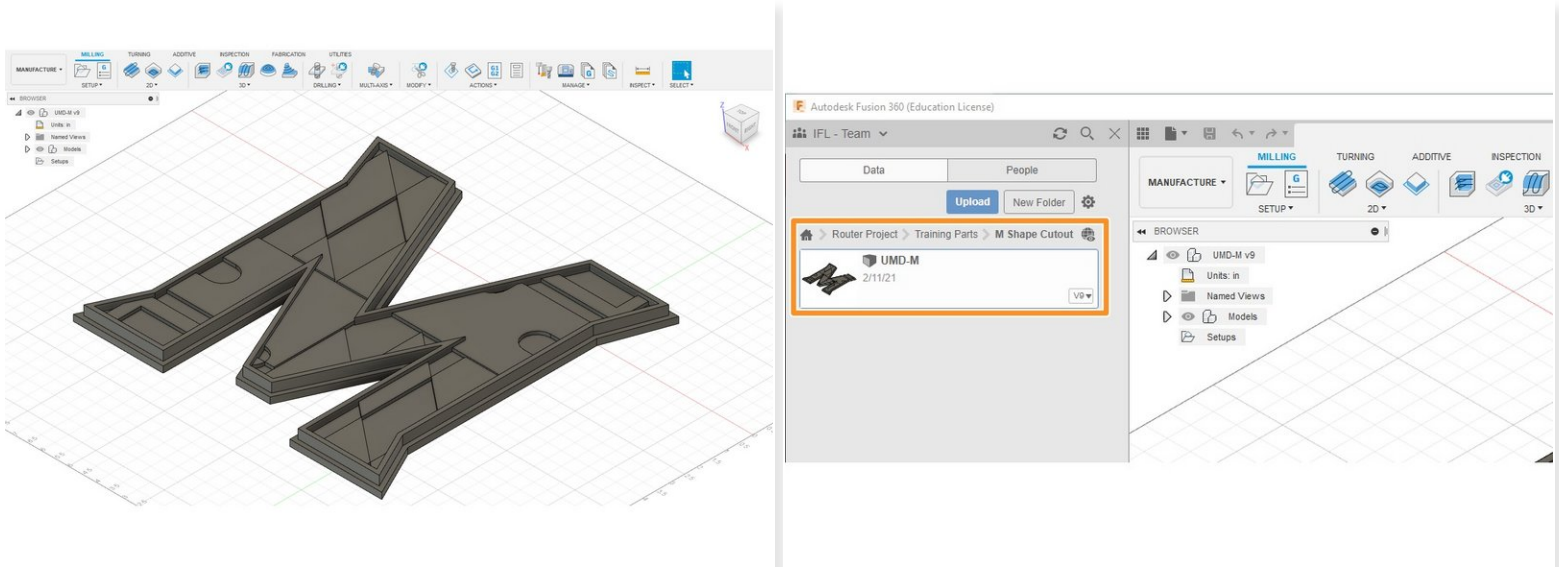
MANUFACTURE ▾
MILLING TURNING ADDITIVE INSPECTION FABRICATION UTILITIES
SETUP ▾ 2D ▾ 3D ▾ DRILLING ▾ MULTI-AXIS ▾ MODIFY ▾ ACTIONS ▾ MANAGE ▾ INSPECT ▾ SELECT ▾
BROWSER
UMD-M v9
Units: in
Named Views
Models
Setups

Autodesk Fusion 360 (Education License)
IFL - Team
Data
People
Upload
New Folder
Router Project > Training Parts > M Shape Cutout
UMD-M
2/11/21
V9 ▾
MANUFACTURE ▾
MILLING TURNING ADDITIVE INSPECTION
SETUP ▾ 2D ▾ 3D ▾
BROWSER
UMD-M v9
Units: in
Named Views
Models
Setups